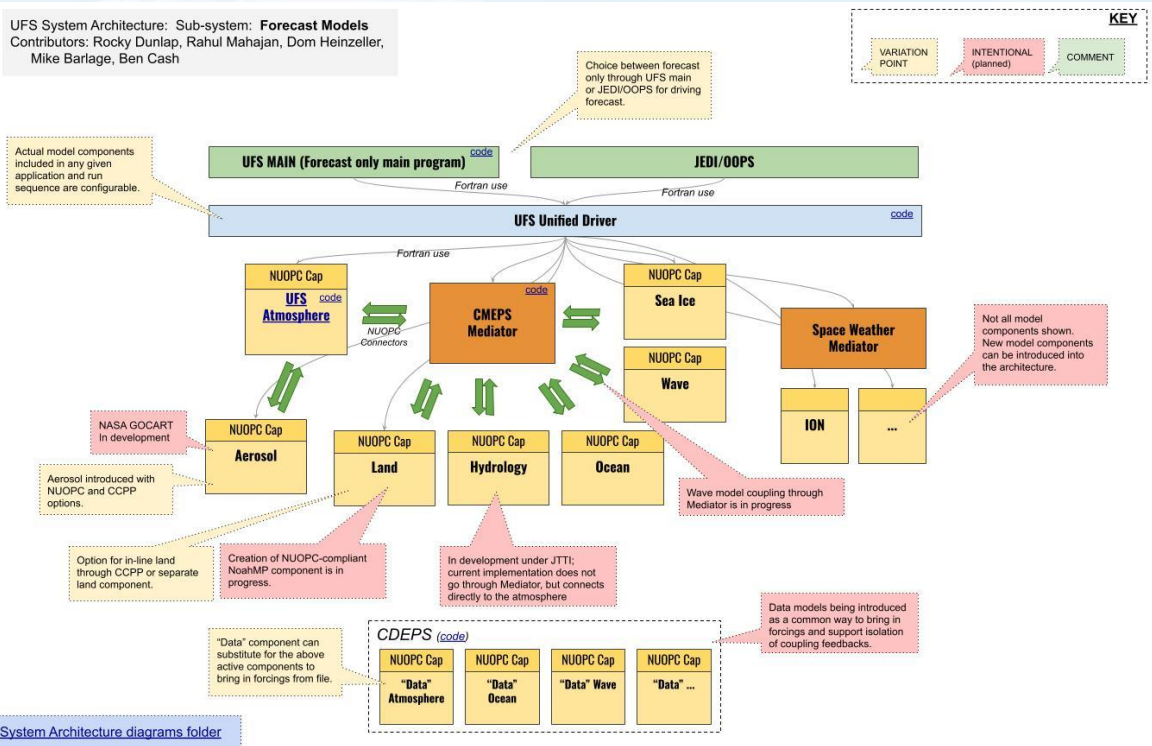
UFS System Architecture: Sub-system: **Forecast Models**
Contributors: Rocky Dunlap, Rahul Mahajan, Dom Heinzeller, Mike Barlage, Ben Cash

KEY

VARIATION POINT

INTENTIONAL (planned)

COMMENT

Choice between forecast only through UFS main or JEDI/OOPS for driving forecast.

Actual model components included in any given application and run sequence are configurable.

UFS MAIN (Forecast only main program) code

JEDI/OOPS

Fortran use

Fortran use

UFS Unified Driver code

Fortran use

NUOPC Cap

UFS Atmosphere code

NUOPC Connectors

code

CMEPS Mediator

NUOPC Cap

Sea Ice

Space Weather Mediator

Not all model components shown. New model components can be introduced into the architecture.

NUOPC Cap

Wave

ION

...

NASA GOCART In development

NUOPC Cap

Aerosol

NUOPC Cap

Land

NUOPC Cap

Hydrology

NUOPC Cap

Ocean

Aerosol introduced with NUOPC and CCPP options.

Wave model coupling through Mediator is in progress

Option for in-line land through CCPP or separate land component.

Creation of NUOPC-compliant NoahMP component is in progress.

In development under JTTI; current implementation does not go through Mediator, but connects directly to the atmosphere

Data models being introduced as a common way to bring in forcings and support isolation of coupling feedbacks.

CDEPS (code)

"Data" component can substitute for the above active components to bring in forcings from file.

NUOPC Cap

"Data" Atmosphere

NUOPC Cap

"Data" Ocean

NUOPC Cap

"Data" Wave

NUOPC Cap

"Data" ...

System Architecture diagrams folder